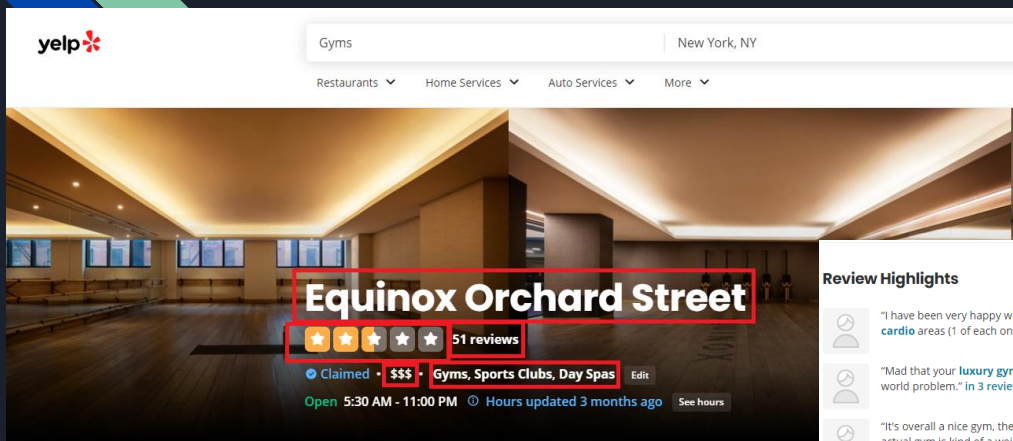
yelp

Gyms

New York, NY

Restaurants

Home Services

Auto Services

More

Equinox Orchard Street

51 reviews

Claimed • $$$ • Gyms, Sports Clubs, Day Spas Edit

Open 5:30 AM - 11:00 PM Hours updated 3 months ago See hours

Review Highlights

"I have been very happy w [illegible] cardio areas (1 of each on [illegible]

"Mad that your luxury gym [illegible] world problem." in 3 revie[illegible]

"It's overall a nice gym, the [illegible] actual gym is kind of a wei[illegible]